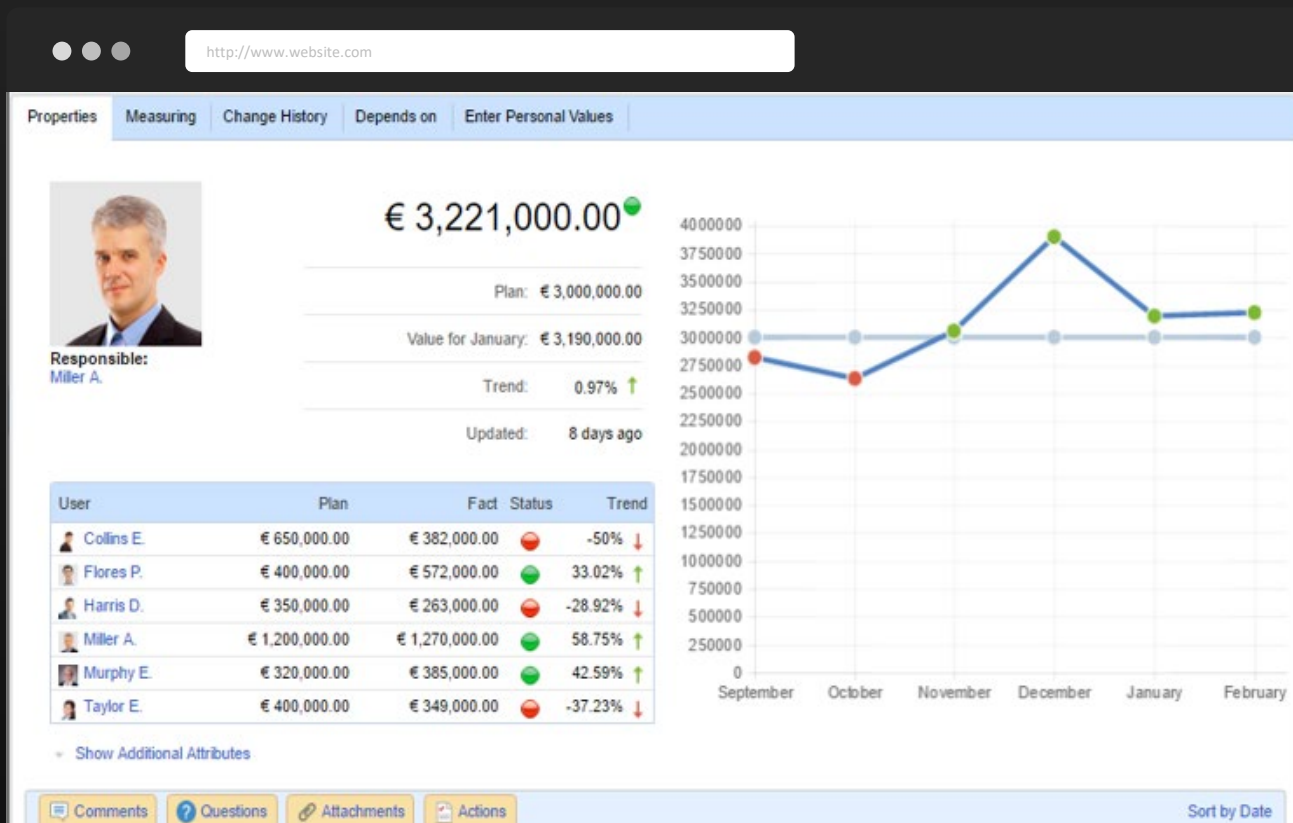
http://www.website.com

Properties | Measuring | Change History | Depends on | Enter Personal Values

Responsible:
Miller A.

€ 3,221,000.00

Plan: € 3,000,000.00

Value for January: € 3,190,000.00

Trend: 0.97% ↑

Updated: 8 days ago

| User | Plan | Fact | Status | Trend |
|---|---|---|---|---|
| Collins E. | € 650,000.00 | € 382,000.00 | | -50% ↓ |
| Flores P. | € 400,000.00 | € 572,000.00 | | 33.02% ↑ |
| Harris D. | € 350,000.00 | € 263,000.00 | | -28.92% ↓ |
| Miller A. | € 1,200,000.00 | € 1,270,000.00 | | 58.75% ↑ |
| Murphy E. | € 320,000.00 | € 385,000.00 | | 42.59% ↑ |
| Taylor E. | € 400,000.00 | € 349,000.00 | | -37.23% ↓ |

Show Additional Attributes

4000000
3750000
3500000
3250000
3000000
2750000
2500000
2250000
2000000
1750000
1500000
1250000
1000000
750000
500000
250000
0
September October November December January February

Comments | Questions | Attachments | Actions | Sort by Date